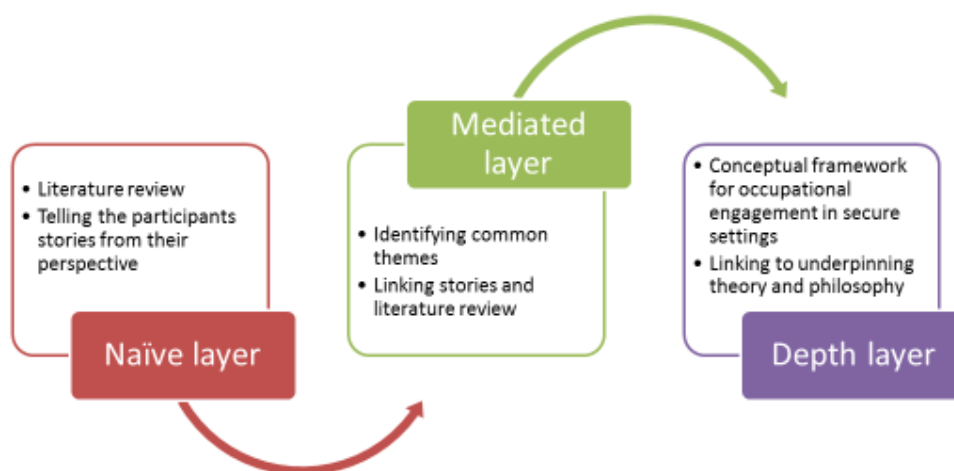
• Literature review
• Telling the participants stories from their perspective

Naïve layer

Mediated layer

• Identifying common themes
• Linking stories and literature review

• Conceptual framework for occupational engagement in secure settings
• Linking to underpinning theory and philosophy

Depth layer